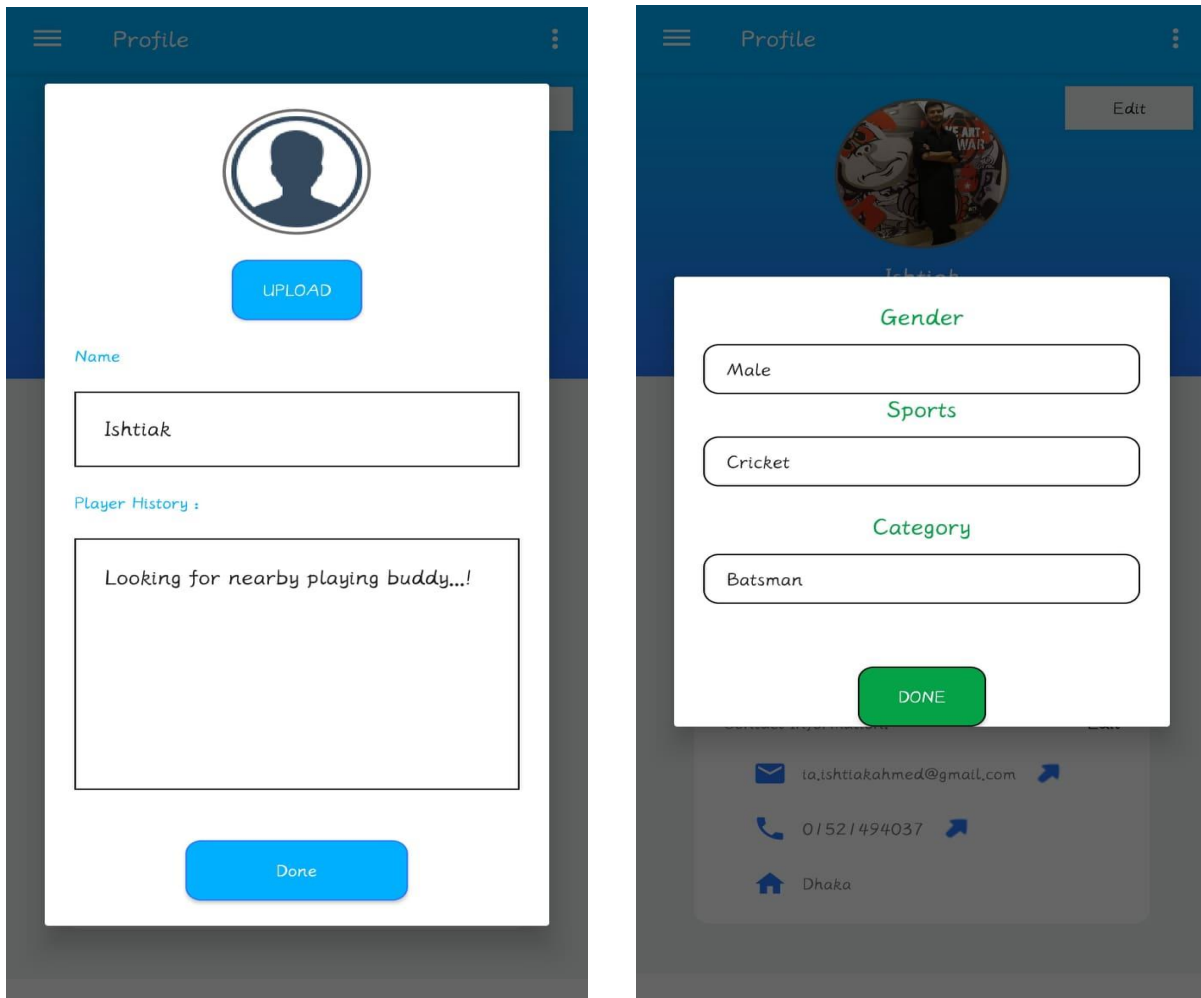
Profile

UPLOAD

Name

Ishtiak

Player History :

Looking for nearby playing buddy...!

Done

Profile

Edit

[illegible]

Gender

Male

Sports

Cricket

Category

Batsman

DONE

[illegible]

ia.ishtiakahmed@gmail.com

01521494037

Dhaka